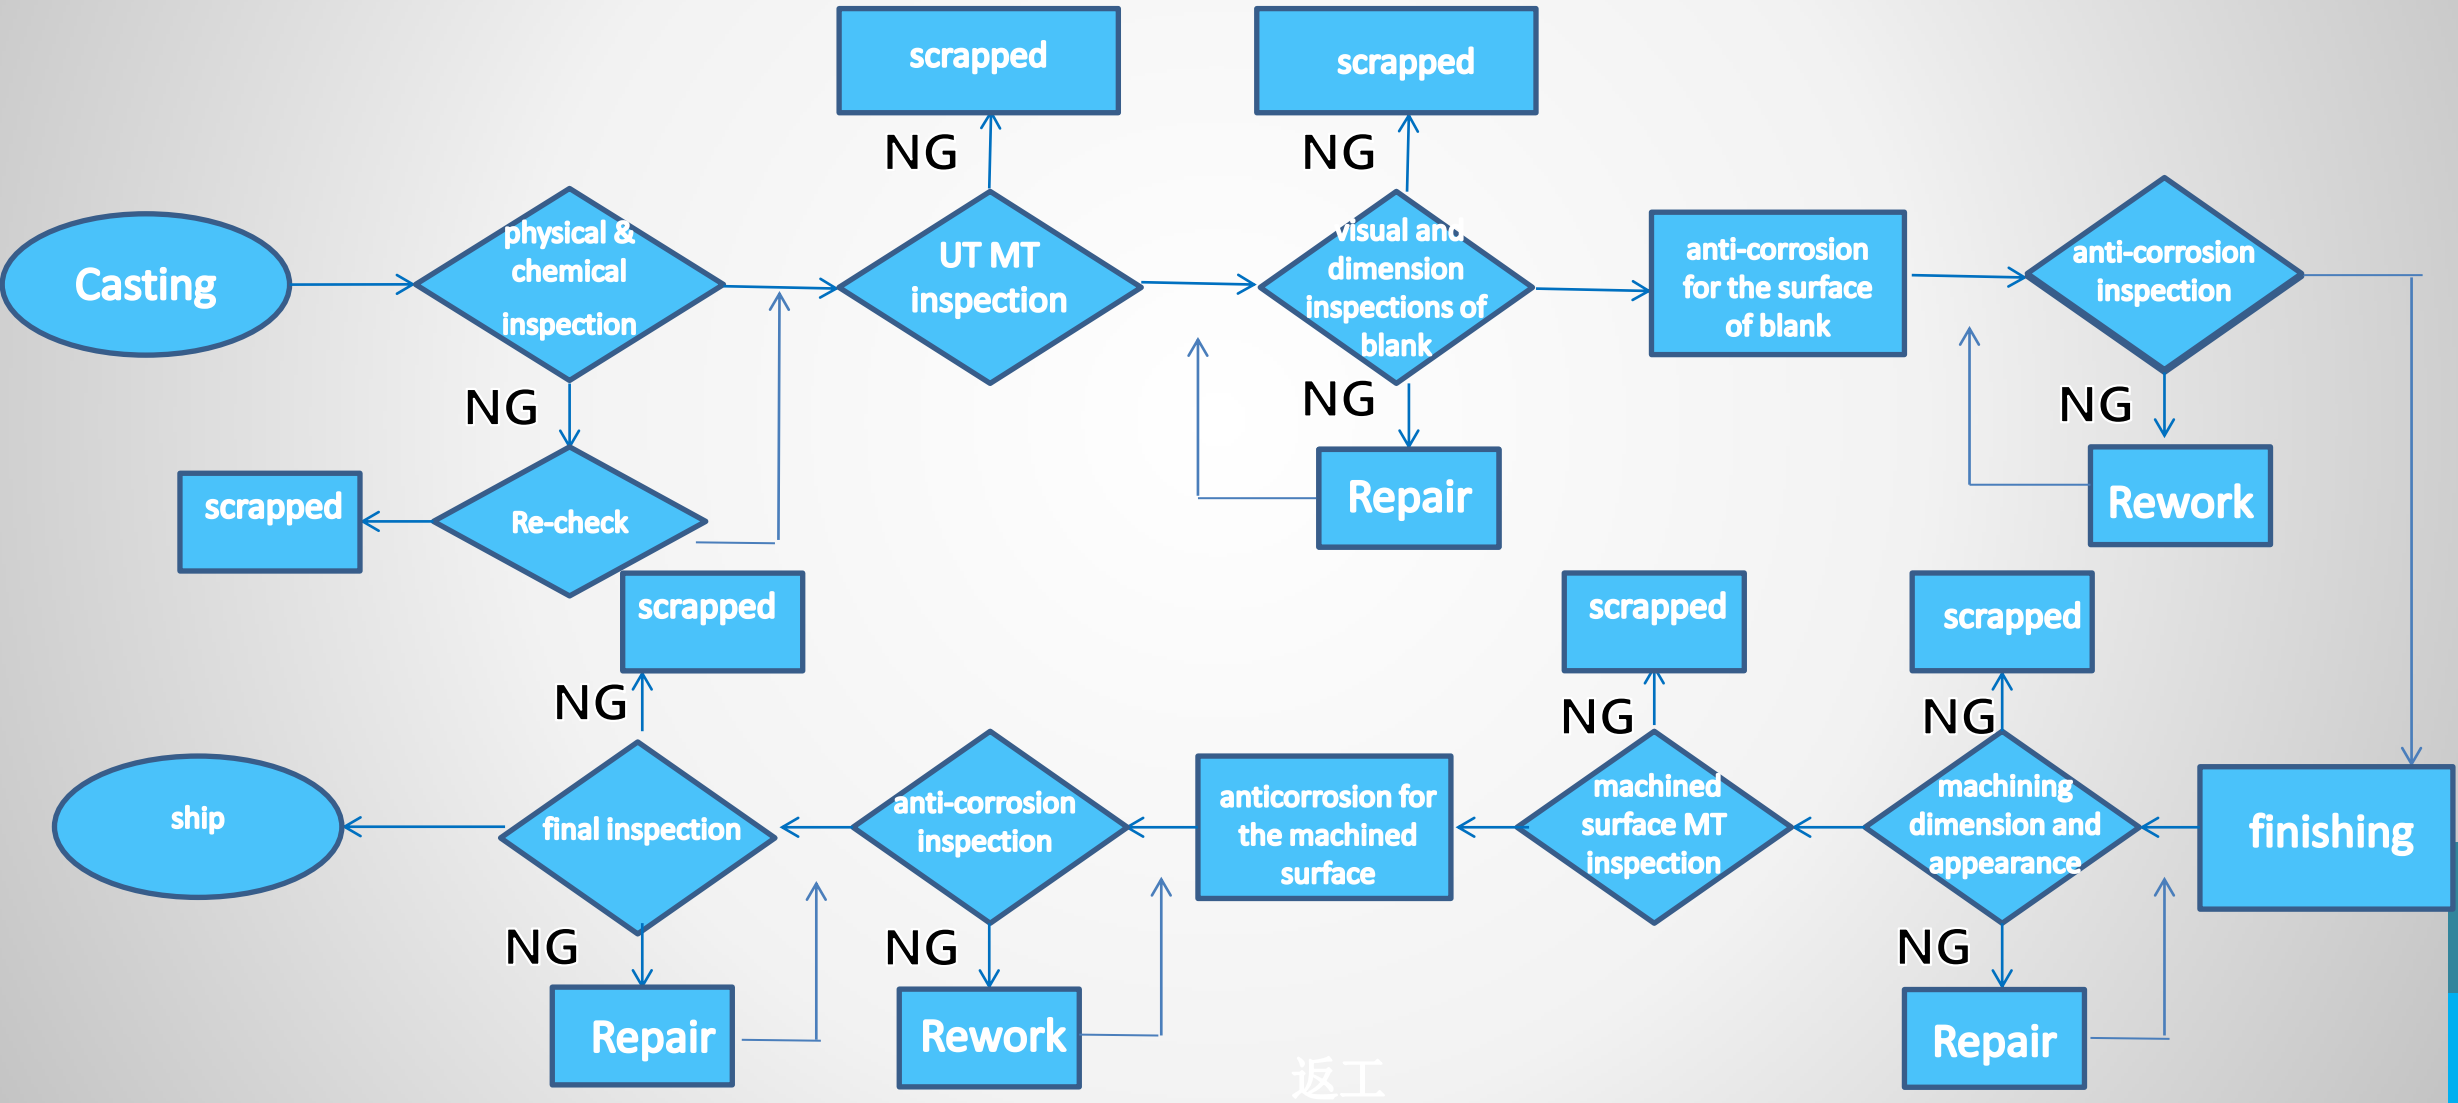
scrapped

scrapped

NG

NG

Casting

physical & chemical inspection

UT MT inspection

visual and dimension inspections of blank

anti-corrosion for the surface of blank

anti-corrosion inspection

NG

NG

NG

scrapped

Re-check

Repair

Rework

scrapped

scrapped

scrapped

NG

NG

NG

ship

final inspection

anti-corrosion inspection

anticorrosion for the machined surface

machined surface MT inspection

machining dimension and appearance

finishing

NG

NG

NG

Repair

Rework

Repair

返工